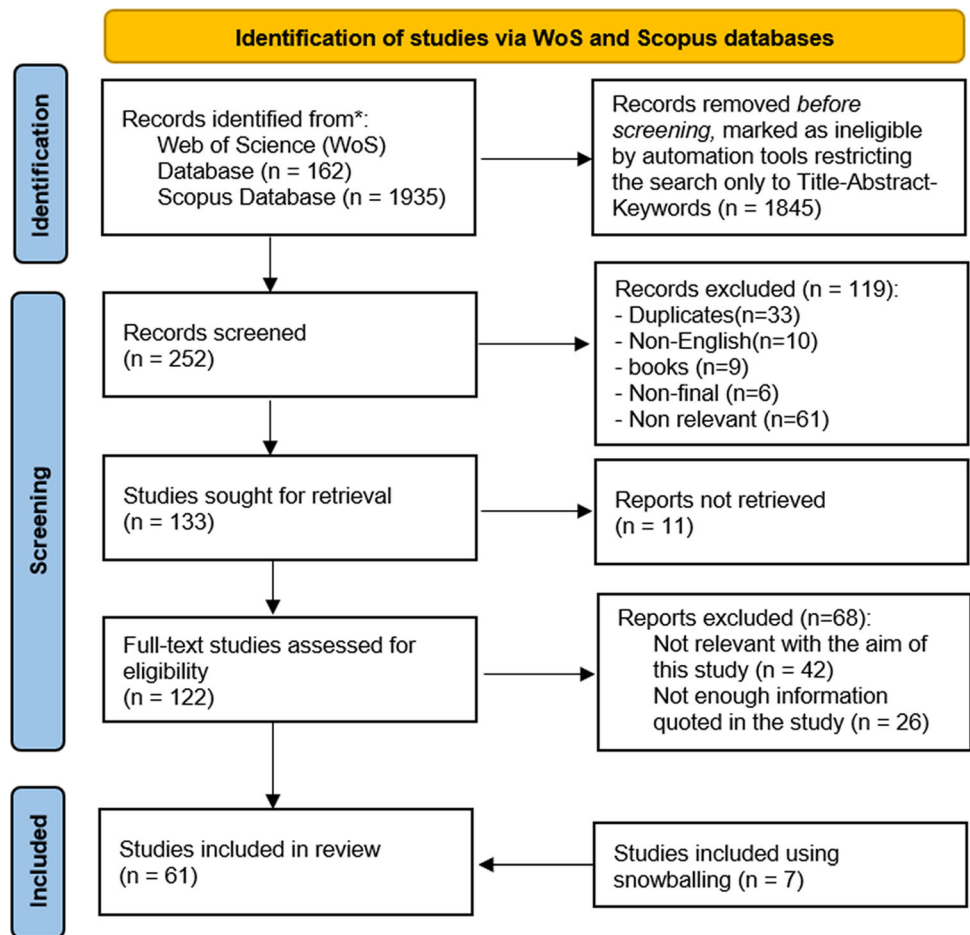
Identification of studies via WoS and Scopus databases

Identification

Records identified from*:
Web of Science (WoS) Database (n = 162)
Scopus Database (n = 1935)

Records removed *before screening,* marked as ineligible by automation tools restricting the search only to Title-Abstract-Keywords (n = 1845)

Screening

Records screened
(n = 252)

Records excluded (n = 119):
- Duplicates(n=33)
- Non-English(n=10)
- books (n=9)
- Non-final (n=6)
- Non relevant (n=61)

Studies sought for retrieval
(n = 133)

Reports not retrieved
(n = 11)

Full-text studies assessed for eligibility
(n = 122)

Reports excluded (n=68):
Not relevant with the aim of this study (n = 42)
Not enough information quoted in the study (n = 26)

Included

Studies included in review
(n = 61)

Studies included using snowballing (n = 7)